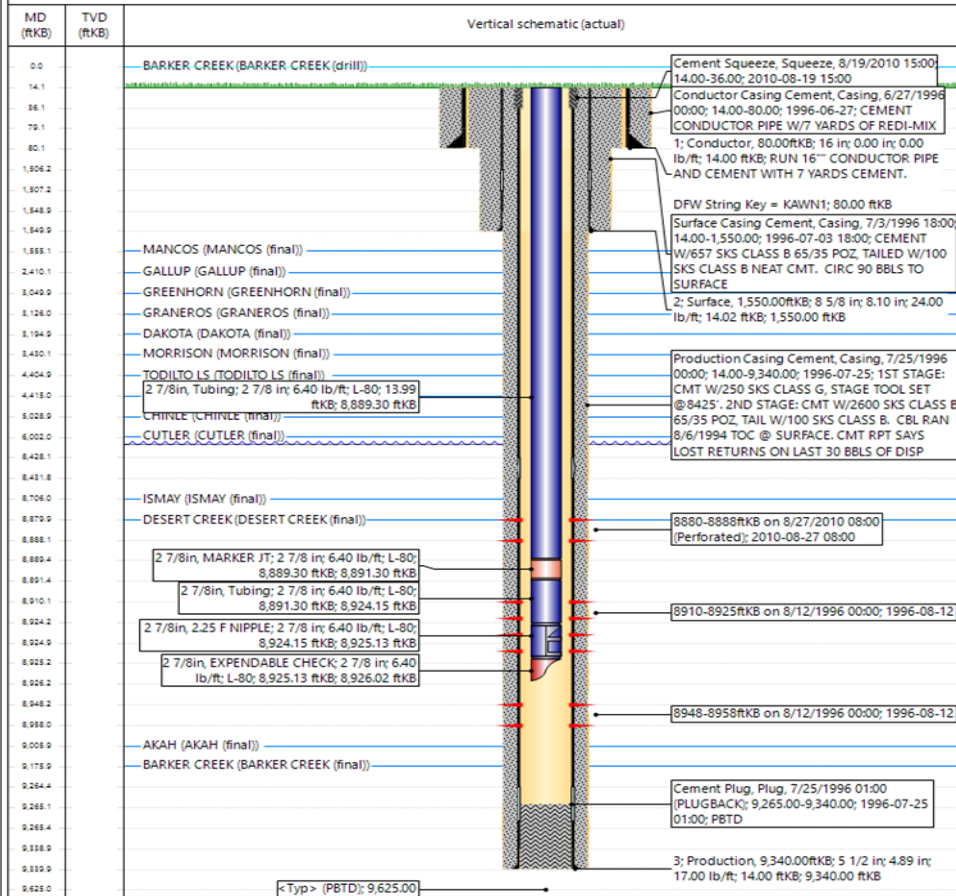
| MD (ftKB) | TVD (ftKB) | Vertical schematic (actual) |
|---|---|---|
| 0.0 | | |
| 14.1 | | |
| 36.1 | | |
| 79.1 | | |
| 80.1 | | |
| 1,506.2 | | |
| 1,507.2 | | |
| 1,548.9 | | |
| 1,549.9 | | |
| 1,555.1 | | |
| 2,410.1 | | |
| 3,049.9 | | |
| 3,126.0 | | |
| 3,194.9 | | |
| 3,430.1 | | |
| 4,404.9 | | |
| 4,415.0 | | |
| 5,028.9 | | |
| 6,002.0 | | |
| 8,428.1 | | |
| 8,431.8 | | |
| 8,706.0 | | |
| 8,879.9 | | |
| 8,888.1 | | |
| 8,889.4 | | |
| 8,891.4 | | |
| 8,910.1 | | |
| 8,924.2 | | |
| 8,924.9 | | |
| 8,925.2 | | |
| 8,926.2 | | |
| 8,948.2 | | |
| 8,958.0 | | |
| 9,005.9 | | |
| 9,175.9 | | |
| 9,264.4 | | |
| 9,265.1 | | |
| 9,265.4 | | |
| 9,338.9 | | |
| 9,339.9 | | |
| 9,625.0 | | |

BARKER CREEK (BARKER CREEK (drill))

Cement Squeeze, Squeeze, 8/19/2010 15:00; 14.00-36.00; 2010-08-19 15:00

Conductor Casing Cement, Casing, 6/27/1996 00:00; 14.00-80.00; 1996-06-27; CEMENT CONDUCTOR PIPE W/7 YARDS OF REDI-MIX

1; Conductor, 80.00ftKB; 16 in; 0.00 in; 0.00 lb/ft; 14.00 ftKB; RUN 16"" CONDUCTOR PIPE AND CEMENT WITH 7 YARDS CEMENT.

DFW String Key = KAWN1; 80.00 ftKB

Surface Casing Cement, Casing, 7/3/1996 18:00; 14.00-1,550.00; 1996-07-03 18:00; CEMENT W/657 SKS CLASS B 65/35 POZ, TAILED W/100 SKS CLASS B NEAT CMT. CIRC 90 BBLS TO SURFACE

MANCOS (MANCOS (final))

GALLUP (GALLUP (final))

GREENHORN (GREENHORN (final))

GRANEROS (GRANEROS (final))

2; Surface, 1,550.00ftKB; 8 5/8 in; 8.10 in; 24.00 lb/ft; 14.02 ftKB; 1,550.00 ftKB

DAKOTA (DAKOTA (final))

MORRISON (MORRISON (final))

Production Casing Cement, Casing, 7/25/1996 00:00; 14.00-9,340.00; 1996-07-25; 1ST STAGE: CMT W/250 SKS CLASS G, STAGE TOOL SET @8425'. 2ND STAGE: CMT W/2600 SKS CLASS B 65/35 POZ, TAIL W/100 SKS CLASS B. CBL RAN 8/6/1994 TOC @ SURFACE. CMT RPT SAYS LOST RETURNS ON LAST 30 BBLS OF DISP

TODILTO LS (TODILTO LS (final))

2 7/8in, Tubing; 2 7/8 in; 6.40 lb/ft; L-80; 13.99 ftKB; 8,889.30 ftKB

CHINLE (CHINLE (final))

CUTLER (CUTLER (final))

ISMAY (ISMAY (final))

DESERT CREEK (DESERT CREEK (final))

8880-8888ftKB on 8/27/2010 08:00 (Perforated); 2010-08-27 08:00

2 7/8in, MARKER JT; 2 7/8 in; 6.40 lb/ft; L-80; 8,889.30 ftKB; 8,891.30 ftKB

2 7/8in, Tubing; 2 7/8 in; 6.40 lb/ft; L-80; 8,891.30 ftKB; 8,924.15 ftKB

8910-8925ftKB on 8/12/1996 00:00; 1996-08-12

2 7/8in, 2.25 F NIPPLE; 2 7/8 in; 6.40 lb/ft; L-80; 8,924.15 ftKB; 8,925.13 ftKB

2 7/8in, EXPENDABLE CHECK; 2 7/8 in; 6.40 lb/ft; L-80; 8,925.13 ftKB; 8,926.02 ftKB

8948-8958ftKB on 8/12/1996 00:00; 1996-08-12

AKAH (AKAH (final))

BARKER CREEK (BARKER CREEK (final))

Cement Plug, Plug, 7/25/1996 01:00 (PLUGBACK); 9,265.00-9,340.00; 1996-07-25 01:00; PBTD

3; Production, 9,340.00ftKB; 5 1/2 in; 4.89 in; 17.00 lb/ft; 14.00 ftKB; 9,340.00 ftKB

<Typ> (PBTD); 9,625.00